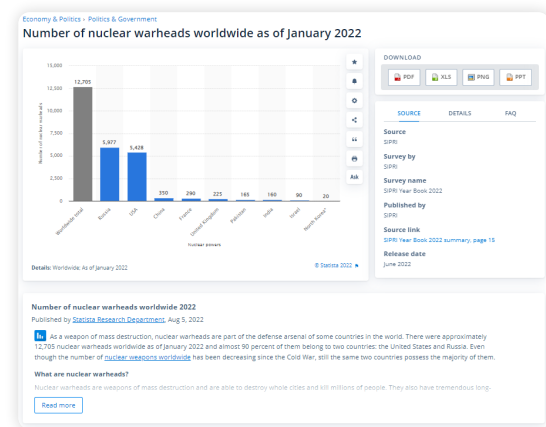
Economy & Politics › Politics & Government

Number of nuclear warheads worldwide as of January 2022

15,000
12,500
10,000
7,500
5,000
2,500
0

Number of nuclear warheads

12,705
5,977
5,428
350
290
225
165
160
90
20

Worldwide total
Russia
USA
China
France
United Kingdom
Pakistan
India
Israel
North Korea*

Nuclear powers

Details: Worldwide; As of January 2022

© Statista 2022

Ask

DOWNLOAD

PDF
XLS
PNG
PPT

SOURCE
DETAILS
FAQ

Source
SIPRI

Survey by
SIPRI

Survey name
SIPRI Year Book 2022

Published by
SIPRI

Source link
SIPRI Year Book 2022 summary, page 15

Release date
June 2022

Number of nuclear warheads worldwide 2022

Published by Statista Research Department, Aug 5, 2022

As a weapon of mass destruction, nuclear warheads are part of the defense arsenal of some countries in the world. There were approximately 12,705 nuclear warheads worldwide as of January 2022 and almost 90 percent of them belong to two countries: the United States and Russia. Even though the number of nuclear weapons worldwide has been decreasing since the Cold War, still the same two countries possess the majority of them.

What are nuclear warheads?

Nuclear warheads are weapons of mass destruction and are able to destroy whole cities and kill millions of people. They also have tremendous long-

Read more